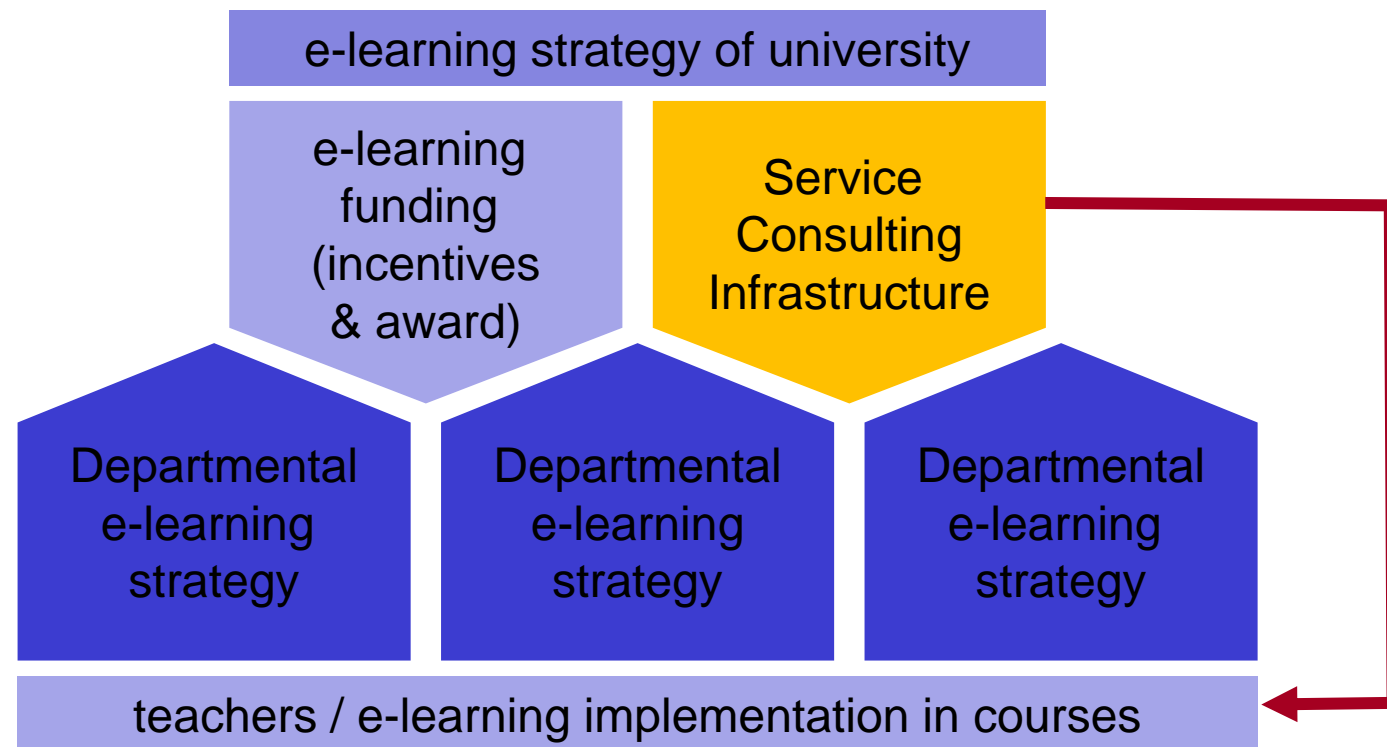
e-learning strategy of university

e-learning funding (incentives & award)

Service Consulting Infrastructure

Departmental e-learning strategy

Departmental e-learning strategy

Departmental e-learning strategy

teachers / e-learning implementation in courses